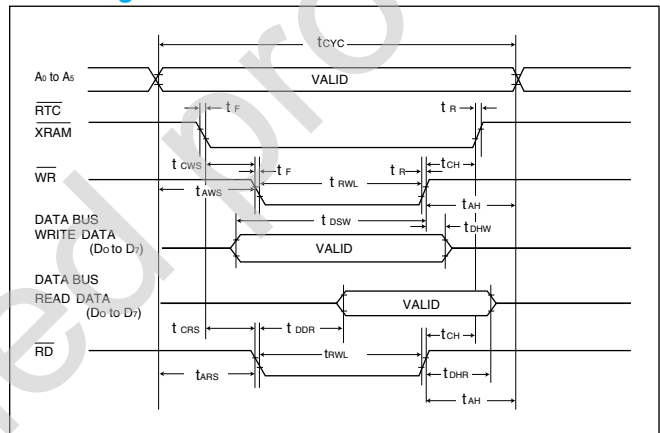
$t_{CYC}$

$A_0$ to $A_5$

VALID

$\overline{RTC}$

$\overline{XRAM}$

$t_F$

$t_R$

$t_{CWS}$

$t_F$

$t_R$

$t_{CH}$

$\overline{WR}$

$t_{AWS}$

$t_{RWL}$

$t_{AH}$

DATA BUS WRITE DATA ($D_0$ to $D_7$)

$t_{DSW}$

$t_{DHW}$

VALID

DATA BUS READ DATA ($D_0$ to $D_7$)

VALID

$t_{CRS}$

$t_{DDR}$

$t_{CH}$

$\overline{RD}$

$t_{RWL}$

$t_{ARS}$

$t_{DHR}$

$t_{AH}$